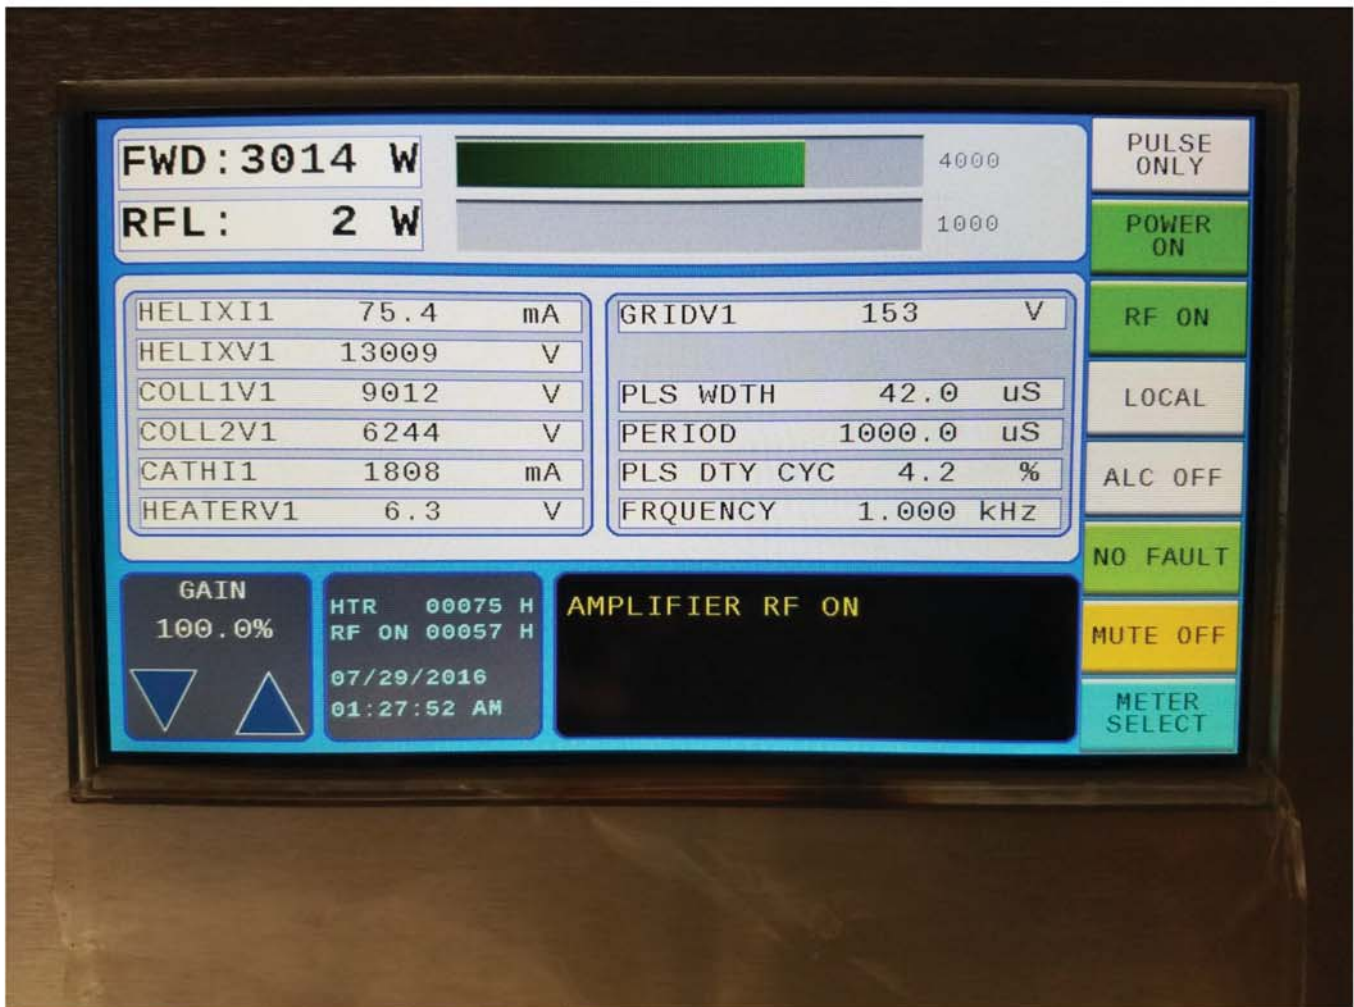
FWD:3014 W
RFL: 2 W

4000
1000

PULSE ONLY
POWER ON
RF ON
LOCAL
ALC OFF
NO FAULT
MUTE OFF
METER SELECT

| HELIXI1 | 75.4 | mA |
|---|---|---|
| HELIXV1 | 13009 | V |
| COLL1V1 | 9012 | V |
| COLL2V1 | 6244 | V |
| CATHI1 | 1808 | mA |
| HEATERV1 | 6.3 | V |

| GRIDV1 | 153 | V |
|---|---|---|
| | | |
| PLS WDTH | 42.0 | uS |
| PERIOD | 1000.0 | uS |
| PLS DTY CYC | 4.2 | % |
| FRQUENCY | 1.000 | kHz |

GAIN
100.0%

HTR 00075 H
RF ON 00057 H
07/29/2016
01:27:52 AM

AMPLIFIER RF ON